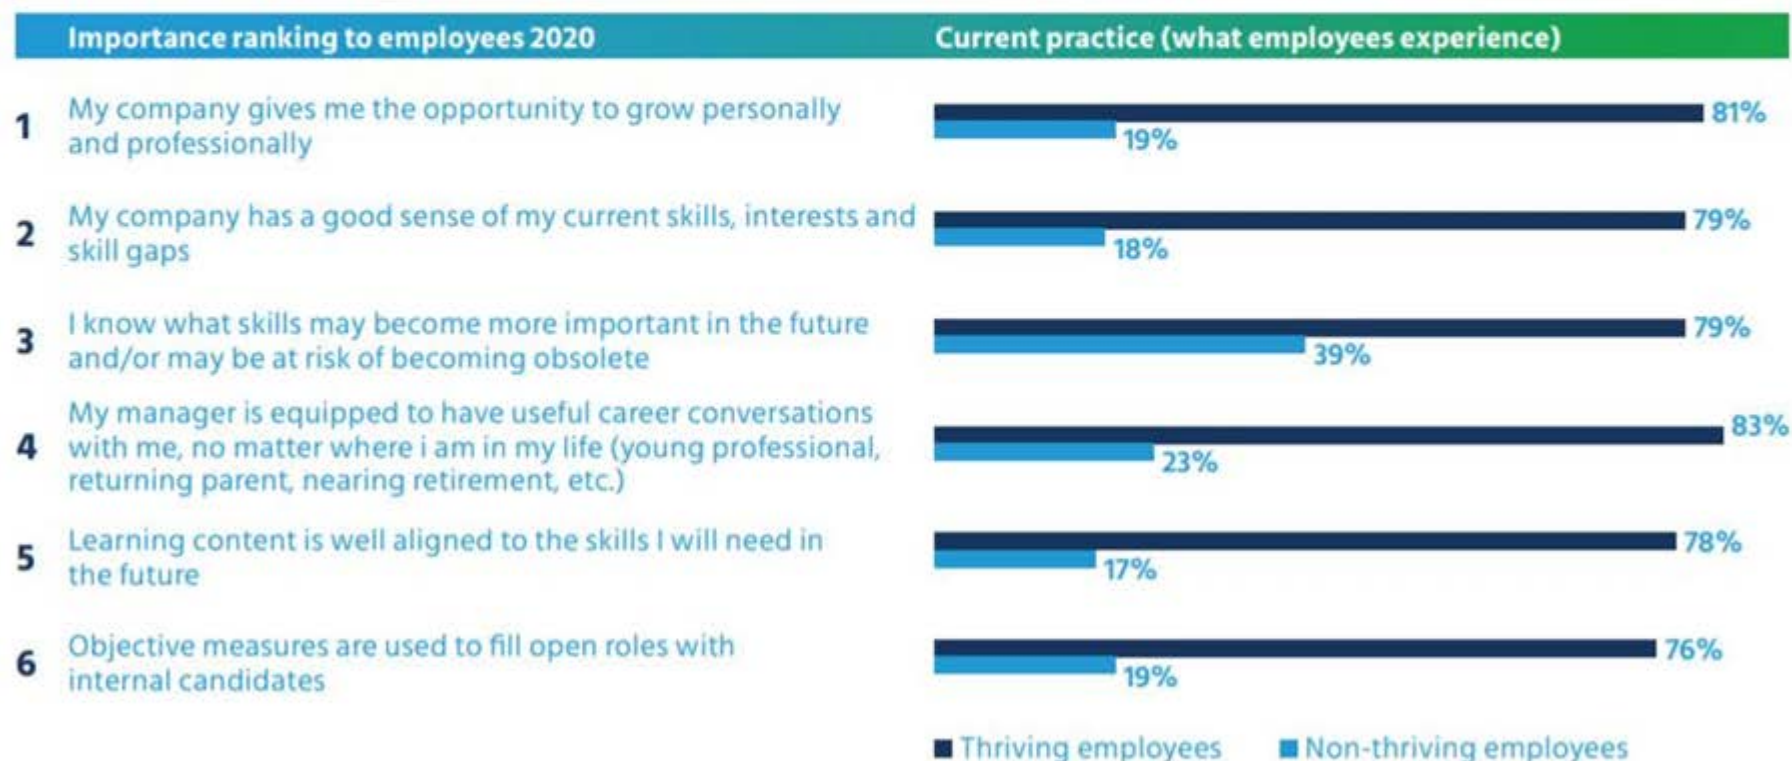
Importance ranking to employees 2020

Current practice (what employees experience)

1 My company gives me the opportunity to grow personally and professionally

81%
19%

2 My company has a good sense of my current skills, interests and skill gaps

79%
18%

3 I know what skills may become more important in the future and/or may be at risk of becoming obsolete

79%
39%

4 My manager is equipped to have useful career conversations with me, no matter where i am in my life (young professional, returning parent, nearing retirement, etc.)

83%
23%

5 Learning content is well aligned to the skills I will need in the future

78%
17%

6 Objective measures are used to fill open roles with internal candidates

76%
19%

Thriving employees
Non-thriving employees